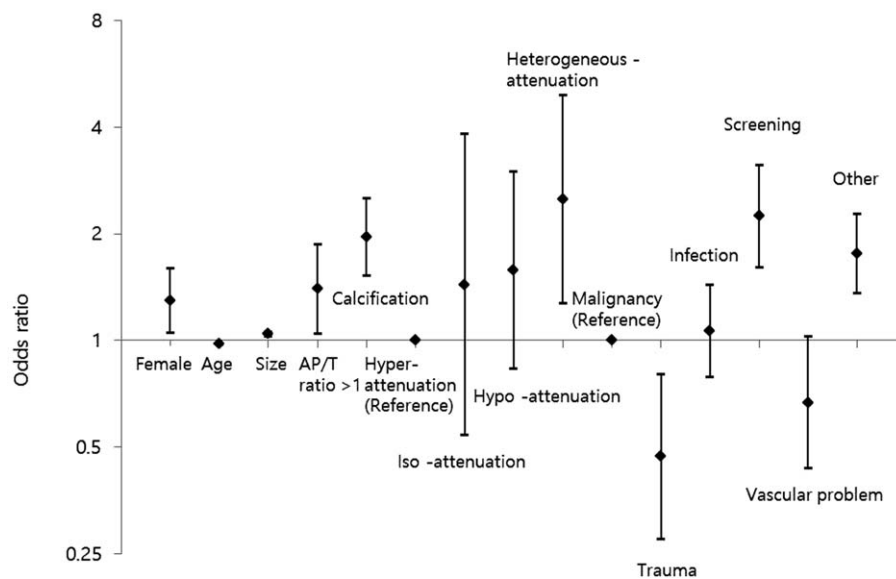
8

4

2

1

0.5

0.25

Odds ratio

Heterogeneous - attenuation

Screening

Other

Infection

Calcification

Malignancy (Reference)

Female

Age

Size

AP/T ratio >1

Hyper-attenuation (Reference)

Hypo -attenuation

Iso -attenuation

Vascular problem

Trauma